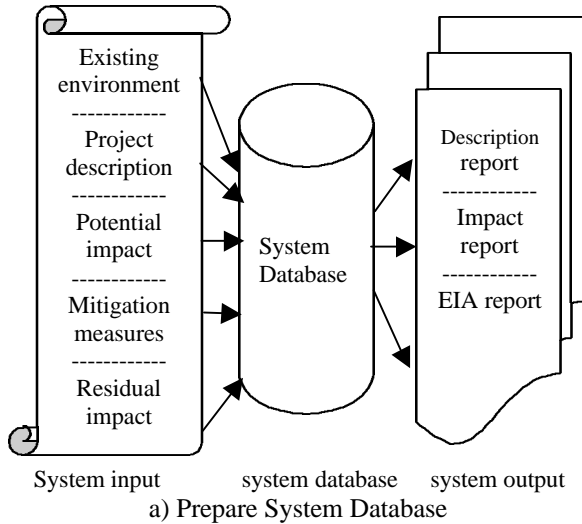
Existing environment
------------
Project description
------------
Potential impact
------------
Mitigation measures
------------
Residual impact

System Database

Description report
------------
Impact report
------------
EIA report

System input system database system output

a) Prepare System Database